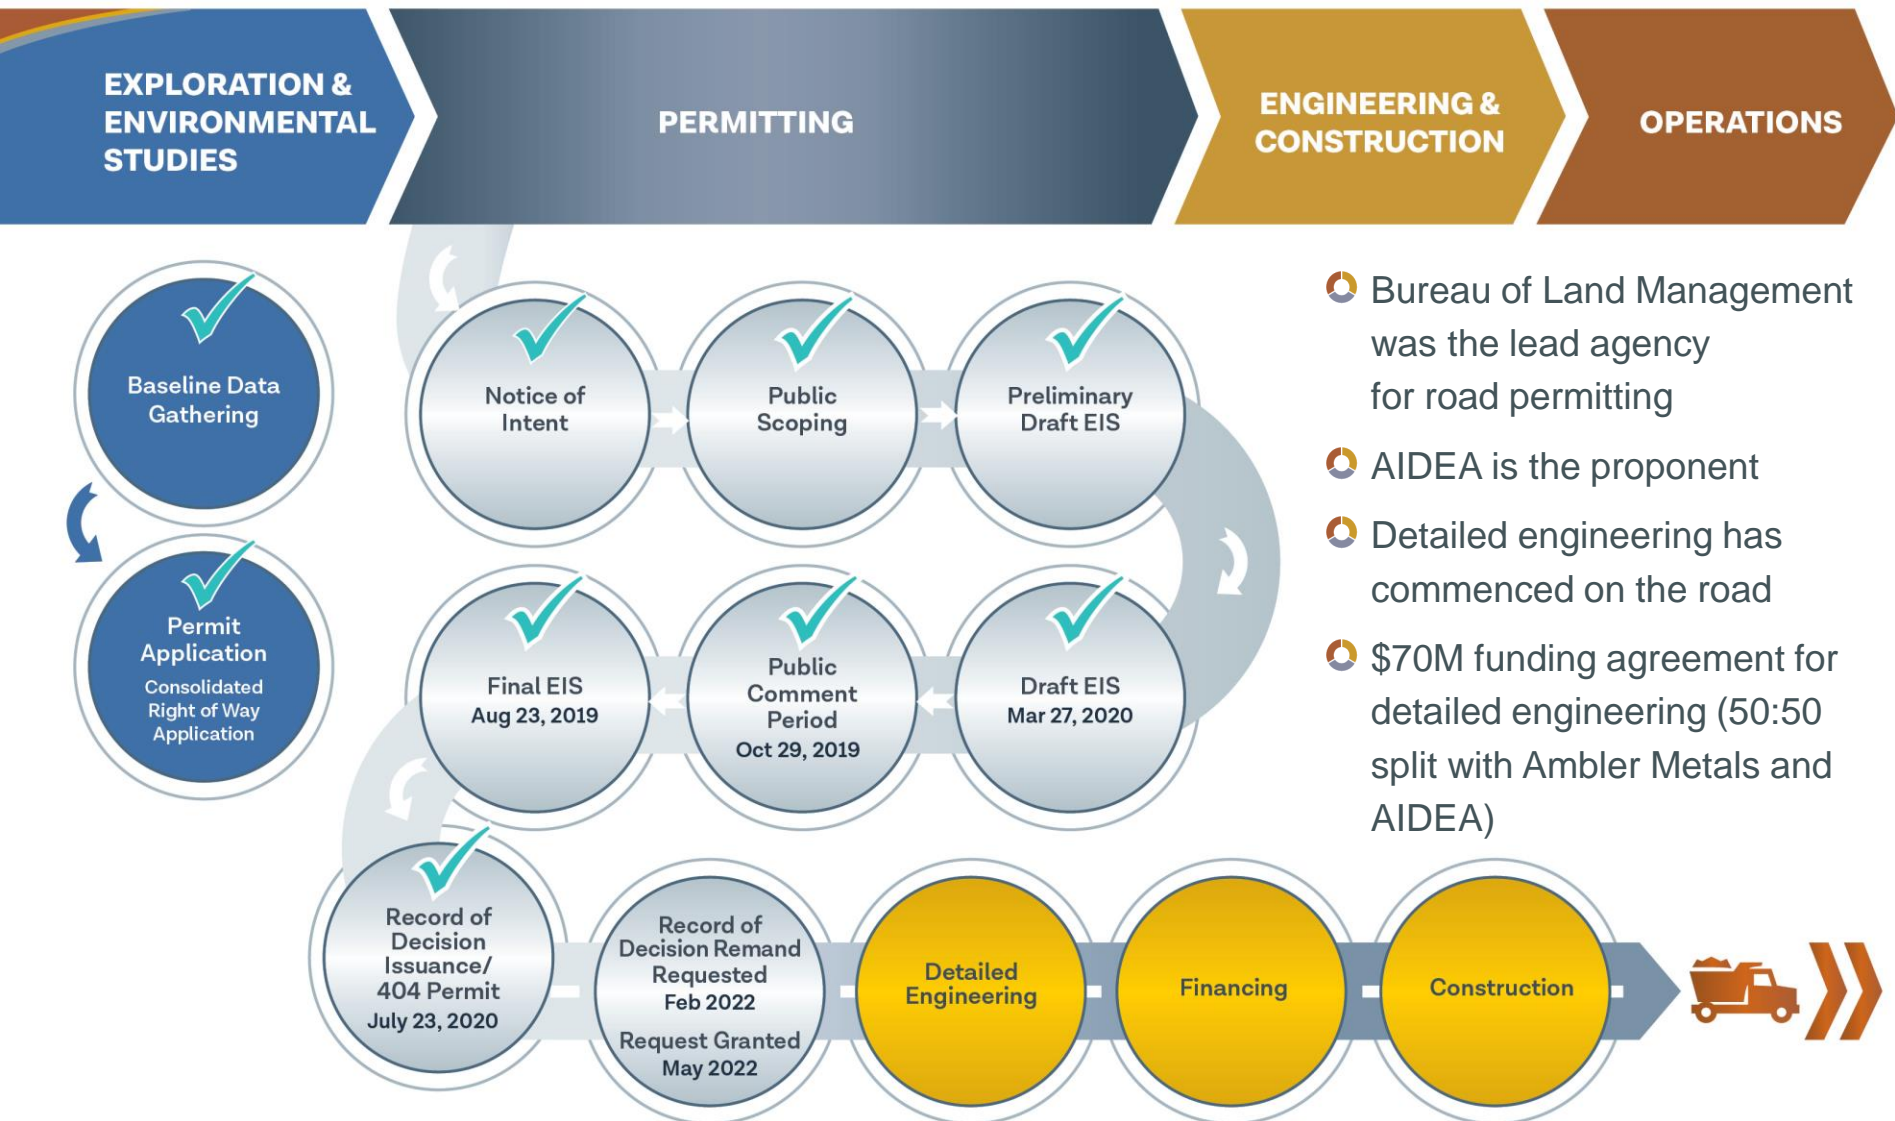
EXPLORATION & ENVIRONMENTAL STUDIES

PERMITTING

ENGINEERING & CONSTRUCTION

OPERATIONS

Baseline Data Gathering

Permit Application
Consolidated Right of Way Application

Notice of Intent

Public Scoping

Preliminary Draft EIS

Draft EIS
Mar 27, 2020

Public Comment Period
Oct 29, 2019

Final EIS
Aug 23, 2019

Record of Decision Issuance/ 404 Permit
July 23, 2020

Record of Decision Remand Requested
Feb 2022
Request Granted
May 2022

Detailed Engineering

Financing

Construction

Bureau of Land Management was the lead agency for road permitting

AIDEA is the proponent

Detailed engineering has commenced on the road

$70M funding agreement for detailed engineering (50:50 split with Ambler Metals and AIDEA)